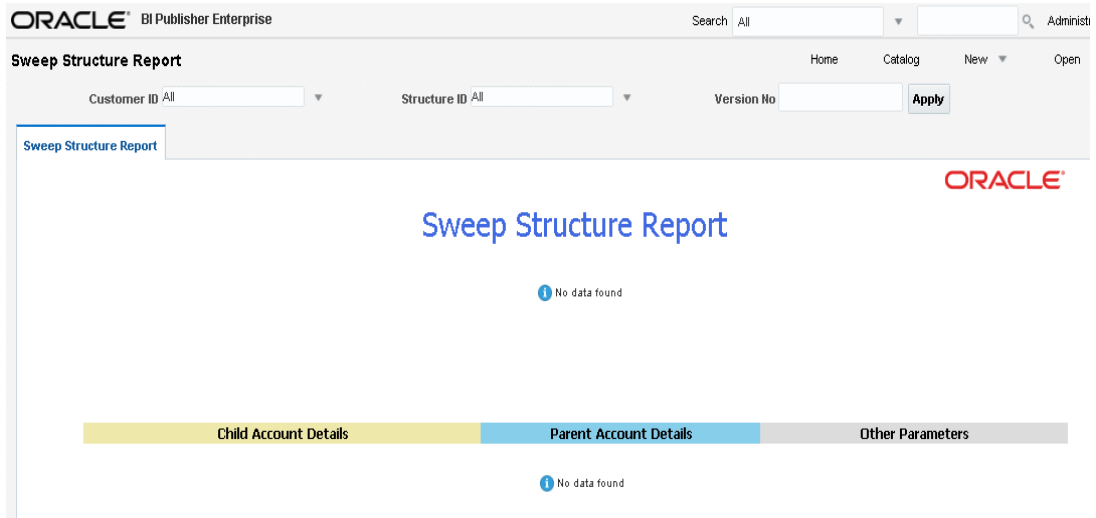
ORACLE® BI Publisher Enterprise

Search All

Administr

Sweep Structure Report

Home Catalog New Open

Customer ID All

Structure ID All

Version No

Apply

Sweep Structure Report

ORACLE®

Sweep Structure Report

No data found

| Child Account Details | Parent Account Details | Other Parameters |
|---|---|---|

No data found